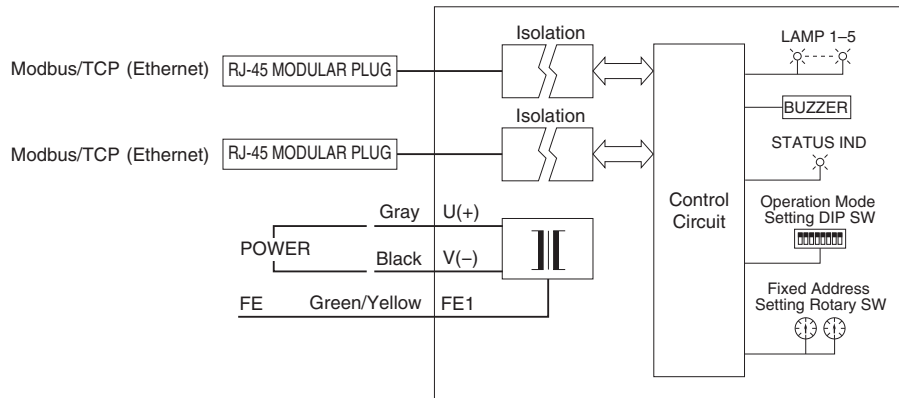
Modbus/TCP (Ethernet) RJ-45 MODULAR PLUG

Modbus/TCP (Ethernet) RJ-45 MODULAR PLUG

Isolation

Isolation

Control Circuit

LAMP 1–5

BUZZER

STATUS IND

Operation Mode Setting DIP SW

Fixed Address Setting Rotary SW

POWER

Gray U(+)

Black V(–)

FE Green/Yellow FE1